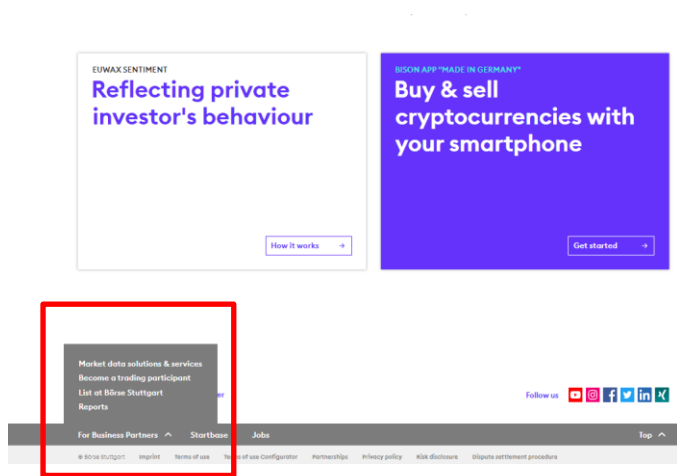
EUWAX SENTIMENT

Reflecting private investor's behaviour

How it works →

BISON APP "MADE IN GERMANY"

Buy & sell cryptocurrencies with your smartphone

Get started →

Market data solutions & services
Become a trading participant
List at Börse Stuttgart
Reports

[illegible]er

Follow us

For Business Partners ^ Startbase Jobs Top ^

© Börse Stuttgart Imprint Terms of use Terms of use Configurator Partnerships Privacy policy Risk disclosure Dispute settlement procedure